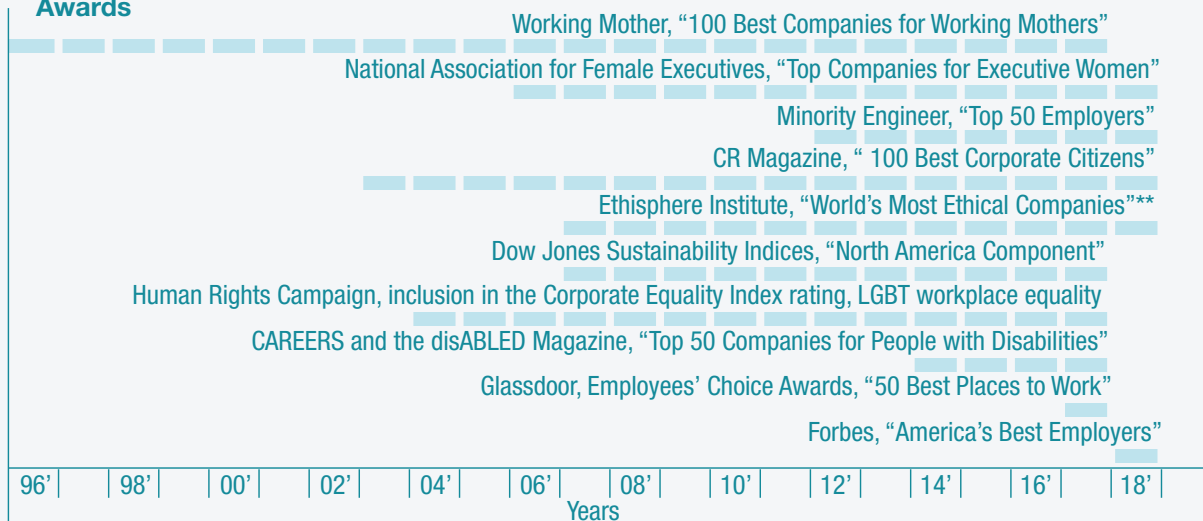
Awards

Working Mother, “100 Best Companies for Working Mothers”

National Association for Female Executives, “Top Companies for Executive Women”

Minority Engineer, “Top 50 Employers”

CR Magazine, “ 100 Best Corporate Citizens”

Ethisphere Institute, “World’s Most Ethical Companies”**

Dow Jones Sustainability Indices, “North America Component”

Human Rights Campaign, inclusion in the Corporate Equality Index rating, LGBT workplace equality

CAREERS and the disABLED Magazine, “Top 50 Companies for People with Disabilities”

Glassdoor, Employees’ Choice Awards, “50 Best Places to Work”

Forbes, “America’s Best Employers”

96’ 98’ 00’ 02’ 04’ 06’ 08’ 10’ 12’ 14’ 16’ 18’

Years